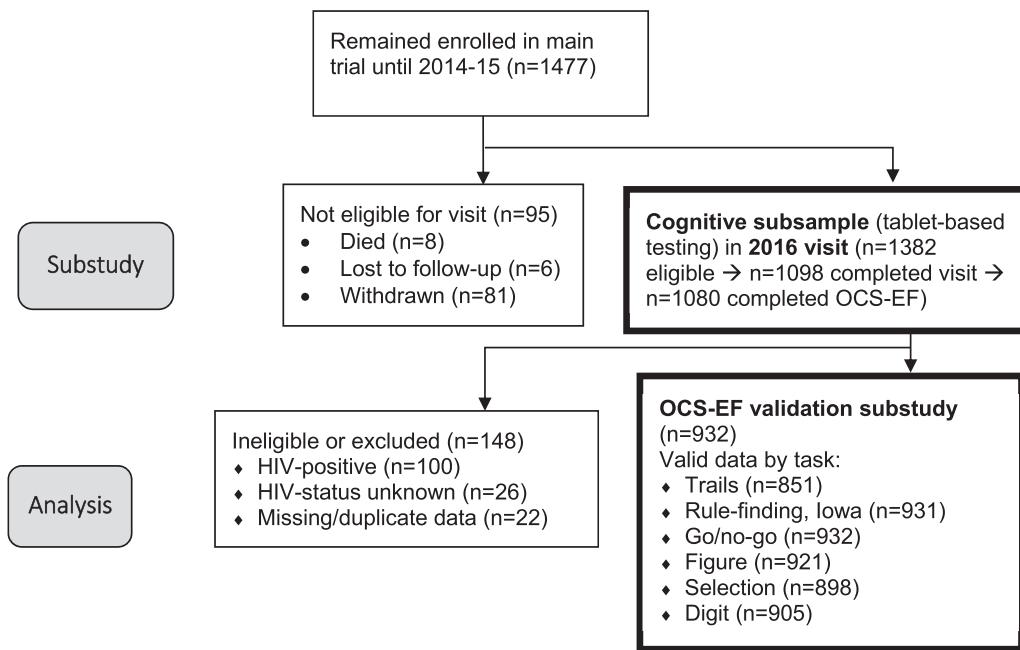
Remained enrolled in main trial until 2014-15 (n=1477)

Substudy

Not eligible for visit (n=95)
- Died (n=8)
- Lost to follow-up (n=6)
- Withdrawn (n=81)

**Cognitive subsample** (tablet-based testing) in **2016 visit** (n=1382 eligible → n=1098 completed visit → n=1080 completed OCS-EF)

Analysis

Ineligible or excluded (n=148)
- HIV-positive (n=100)
- HIV-status unknown (n=26)
- Missing/duplicate data (n=22)

**OCS-EF validation substudy** (n=932)
Valid data by task:
- Trails (n=851)
- Rule-finding, Iowa (n=931)
- Go/no-go (n=932)
- Figure (n=921)
- Selection (n=898)
- Digit (n=905)